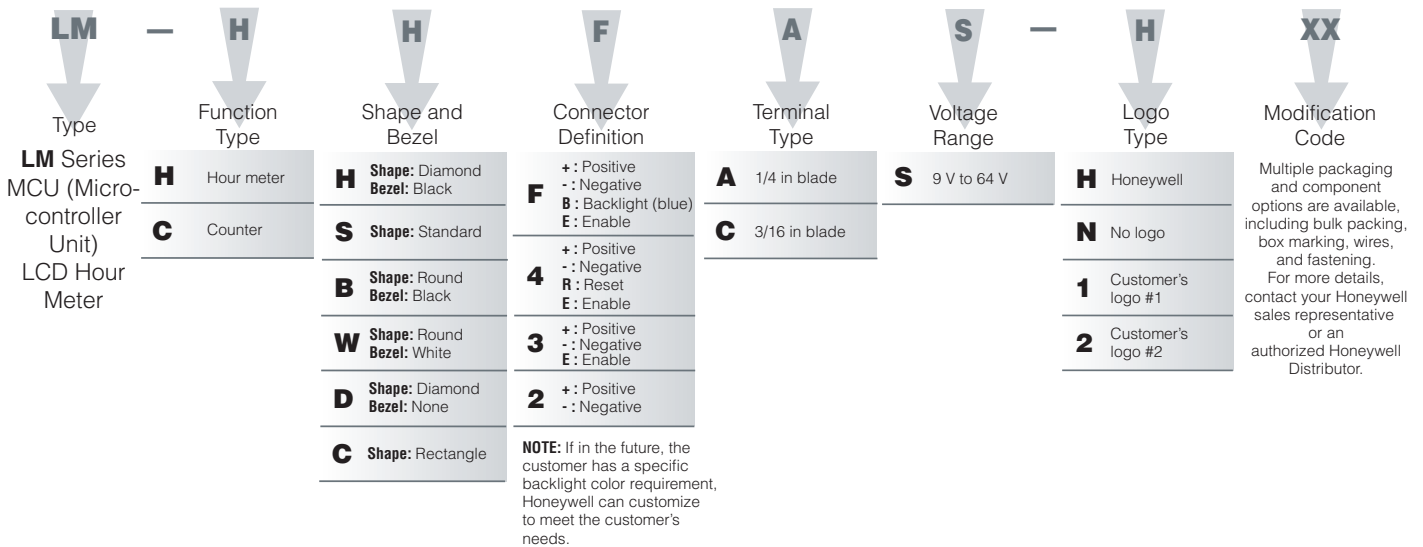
LM — H H F A S — H XX

Type
**LM** Series MCU (Microcontroller Unit) LCD Hour Meter

Function Type

| | |
|---|---|
| H | Hour meter |
| C | Counter |

Shape and Bezel

| | |
|---|---|
| H | **Shape:** Diamond **Bezel:** Black |
| S | **Shape:** Standard |
| B | **Shape:** Round **Bezel:** Black |
| W | **Shape:** Round **Bezel:** White |
| D | **Shape:** Diamond **Bezel:** None |
| C | **Shape:** Rectangle |

Connector Definition

| | |
|---|---|
| F | **+ :** Positive **- :** Negative **B :** Backlight (blue) **E :** Enable |
| 4 | **+ :** Positive **- :** Negative **R :** Reset **E :** Enable |
| 3 | **+ :** Positive **- :** Negative **E :** Enable |
| 2 | **+ :** Positive **- :** Negative |

**NOTE:** If in the future, the customer has a specific backlight color requirement, Honeywell can customize to meet the customer's needs.

Terminal Type

| | |
|---|---|
| A | 1/4 in blade |
| C | 3/16 in blade |

Voltage Range

| | |
|---|---|
| S | 9 V to 64 V |

Logo Type

| | |
|---|---|
| H | Honeywell |
| N | No logo |
| 1 | Customer's logo #1 |
| 2 | Customer's logo #2 |

Modification Code
Multiple packaging and component options are available, including bulk packing, box marking, wires, and fastening. For more details, contact your Honeywell sales representative or an authorized Honeywell Distributor.